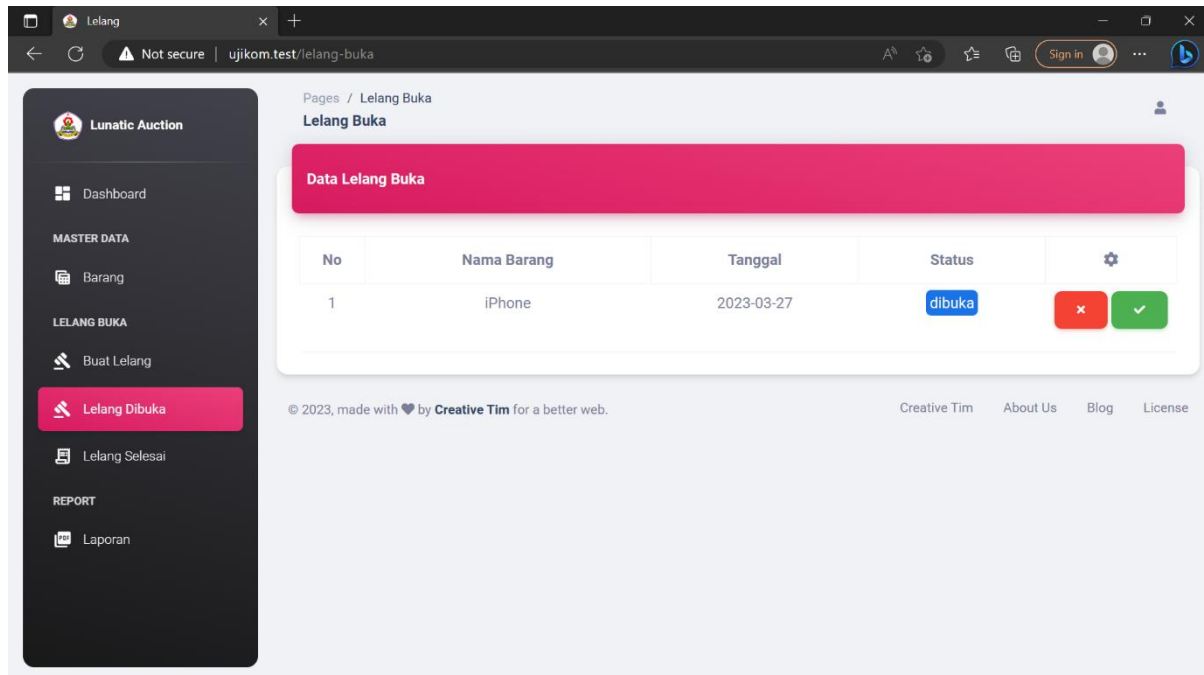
Lelang

Not secure | ujikom.test/lelang-buka

Sign in

Lunatic Auction

Dashboard

MASTER DATA

Barang

LELANG BUKA

Buat Lelang

Lelang Dibuka

Lelang Selesai

REPORT

Laporan

Pages / Lelang Buka

Lelang Buka

Data Lelang Buka

| No | Nama Barang | Tanggal | Status | |
|---|---|---|---|---|
| 1 | iPhone | 2023-03-27 | dibuka | |

© 2023, made with ♥ by Creative Tim for a better web.

Creative Tim About Us Blog License